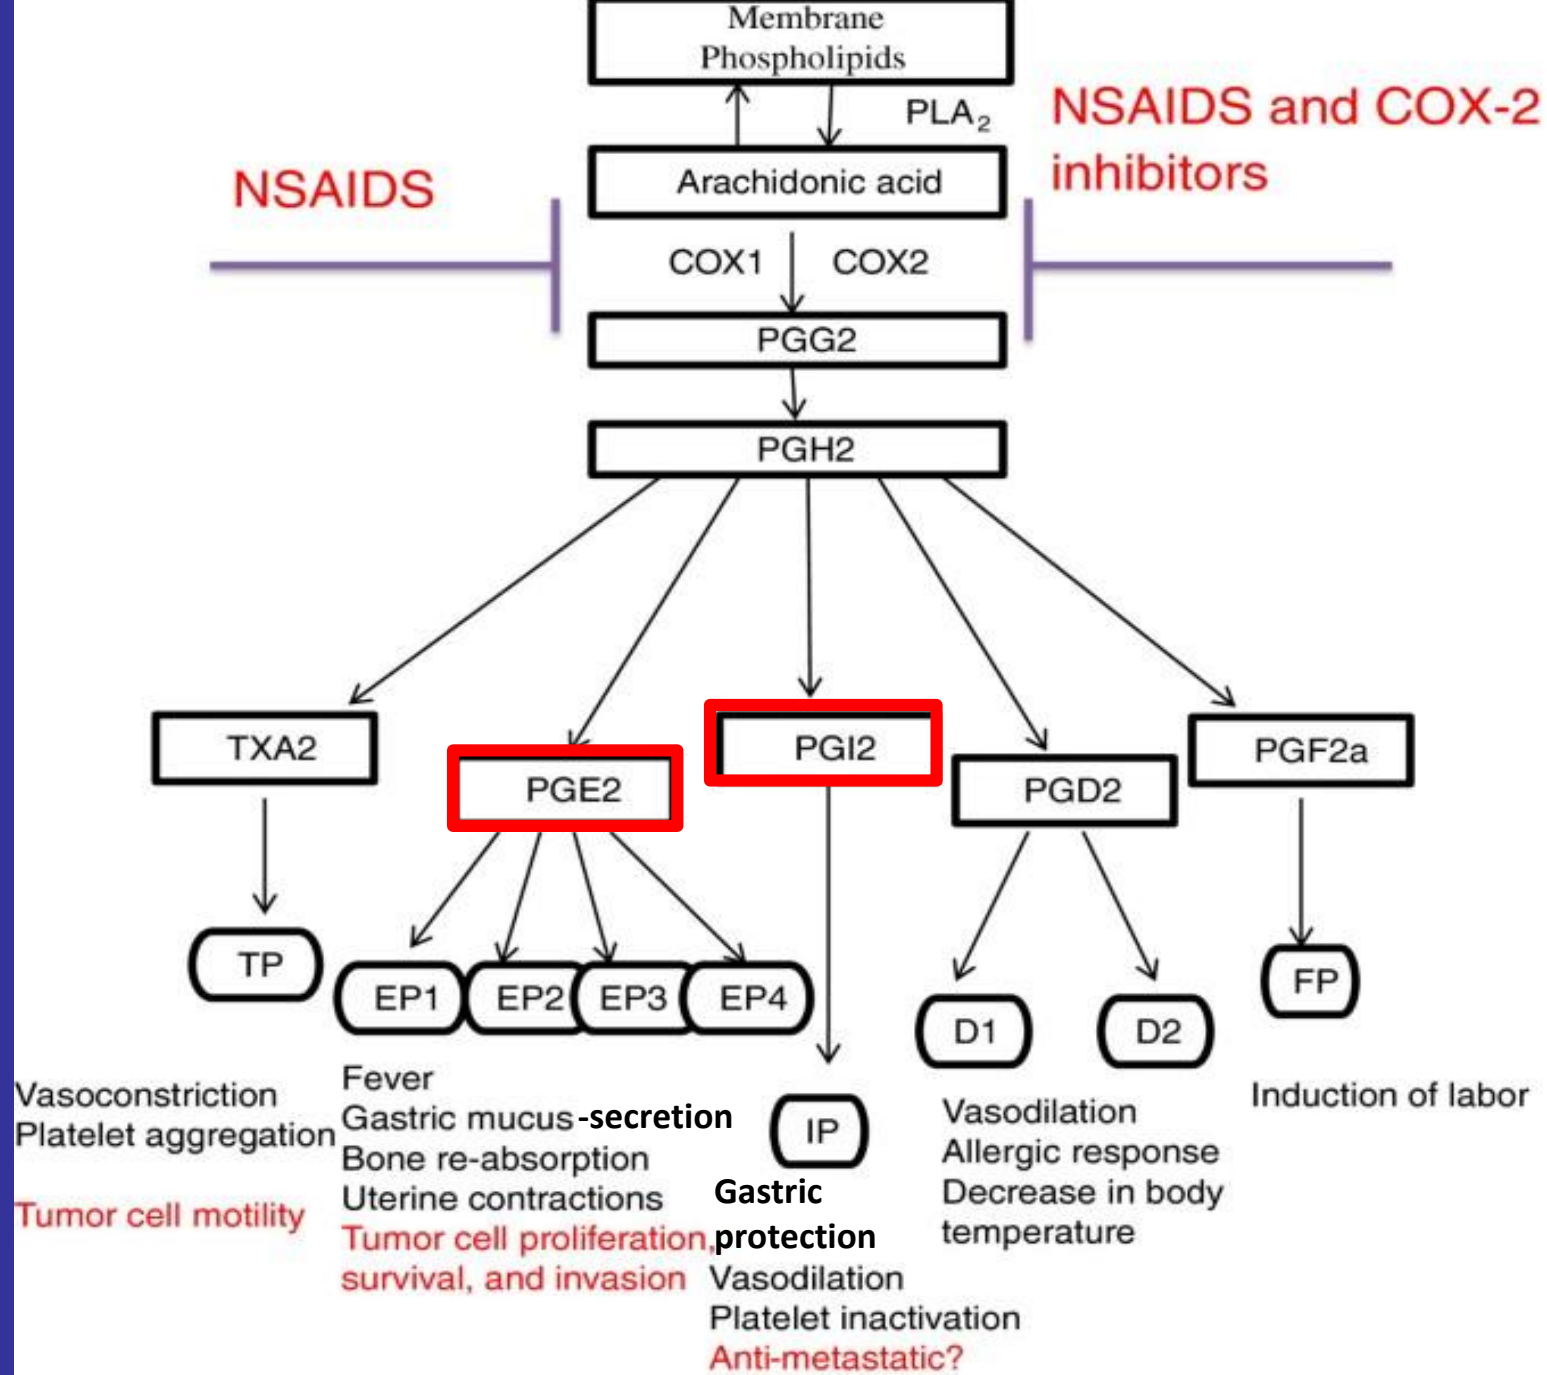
Membrane Phospholipids

$PLA_2$

NSAIDS and COX-2 inhibitors

NSAIDS

Arachidonic acid

COX1 COX2

PGG2

PGH2

TXA2

PGE2

PGI2

PGD2

PGF2a

TP

EP1 EP2 EP3 EP4

D1 D2

FP

IP

Vasoconstriction
Platelet aggregation

Tumor cell motility

Fever
Gastric mucus -secretion
Bone re-absorption
Uterine contractions
Tumor cell proliferation, survival, and invasion

Gastric protection
Vasodilation
Platelet inactivation
Anti-metastatic?

Vasodilation
Allergic response
Decrease in body temperature

Induction of labor